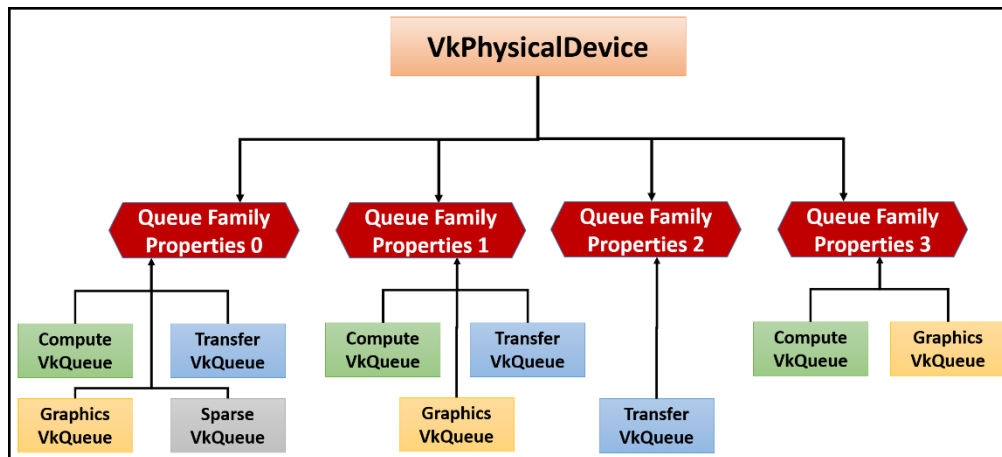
VkPhysicalDevice

Queue Family Properties 0

Compute VkQueue

Transfer VkQueue

Graphics VkQueue

Sparse VkQueue

Queue Family Properties 1

Compute VkQueue

Transfer VkQueue

Graphics VkQueue

Queue Family Properties 2

Transfer VkQueue

Queue Family Properties 3

Compute VkQueue

Graphics VkQueue